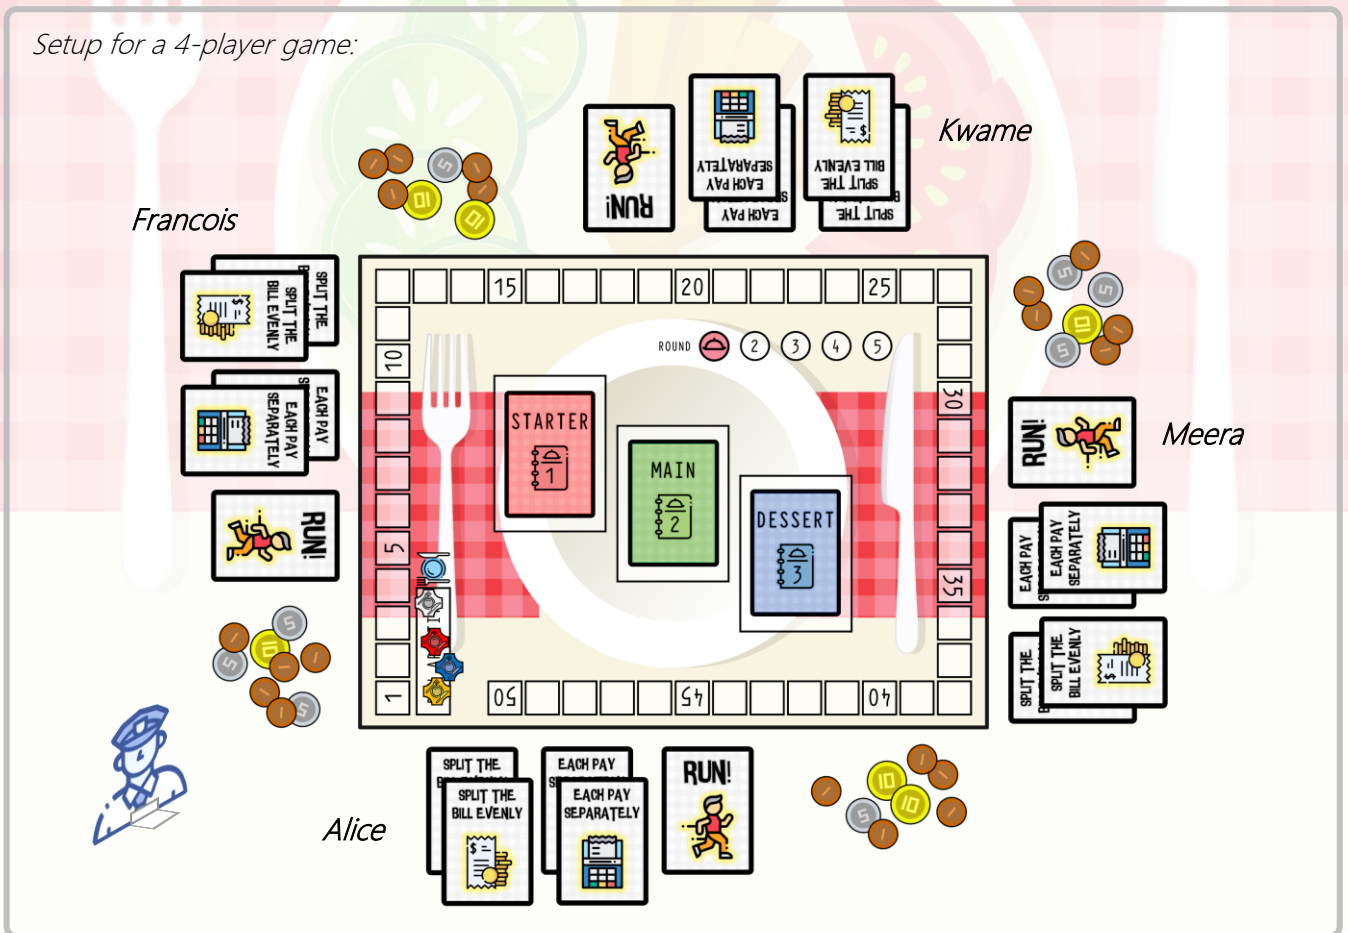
Setup for a 4-player game:

Kwame

RUN!

EACH PAY SEPARATELY

EACH PAY

SPLIT THE BILL EVENLY

SPLIT THE

10

10

Francois

SPLIT THE

SPLIT THE BILL EVENLY

EACH PAY

EACH PAY SEPARATELY

RUN!

5

15

20

25

10

30

5

35

1

50

45

40

ROUND 2 3 4 5

STARTER 1

MAIN 2

DESSERT 3

Meera

RUN!

EACH PAY

EACH PAY SEPARATELY

SPLIT THE

SPLIT THE BILL EVENLY

5

5

10

5

5

10

5

5

Alice

SPLIT THE

SPLIT THE BILL EVENLY

EACH PAY

EACH PAY SEPARATELY

RUN!

10

10

5